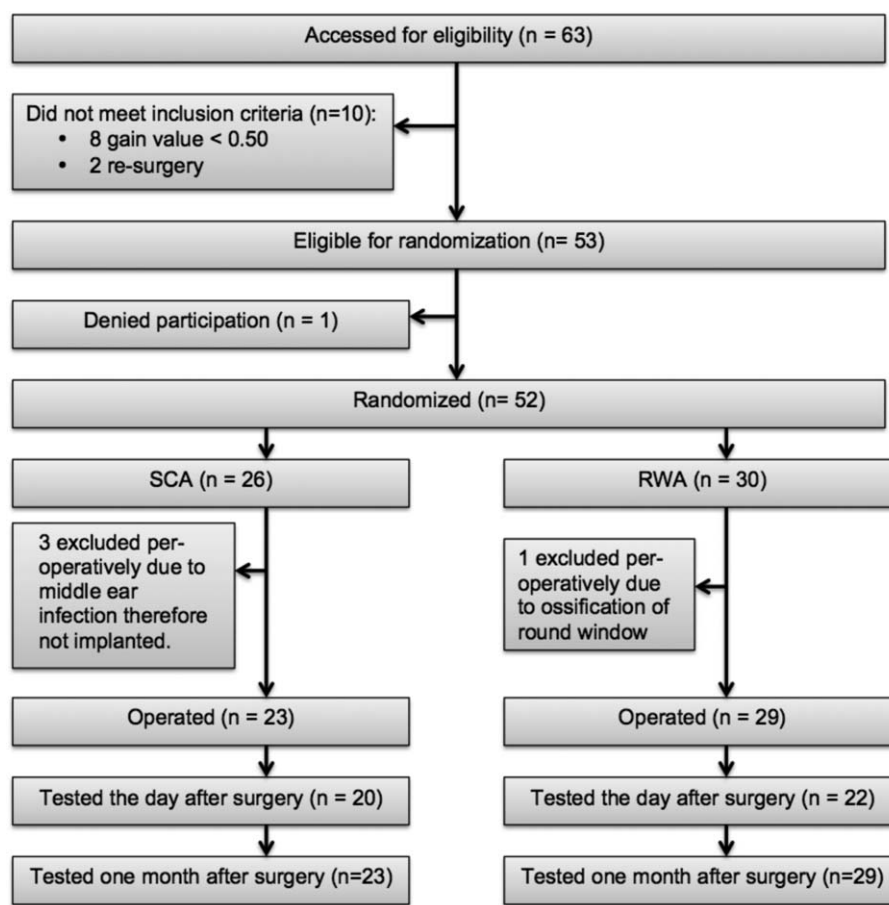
Accessed for eligibility (n = 63)

Did not meet inclusion criteria (n=10):
• 8 gain value < 0.50
• 2 re-surgery

Eligible for randomization (n= 53)

Denied participation (n = 1)

Randomized (n= 52)

SCA (n = 26)

3 excluded peroperatively due to middle ear infection therefore not implanted.

Operated (n = 23)

Tested the day after surgery (n = 20)

Tested one month after surgery (n=23)

RWA (n = 30)

1 excluded peroperatively due to ossification of round window

Operated (n = 29)

Tested the day after surgery (n = 22)

Tested one month after surgery (n=29)